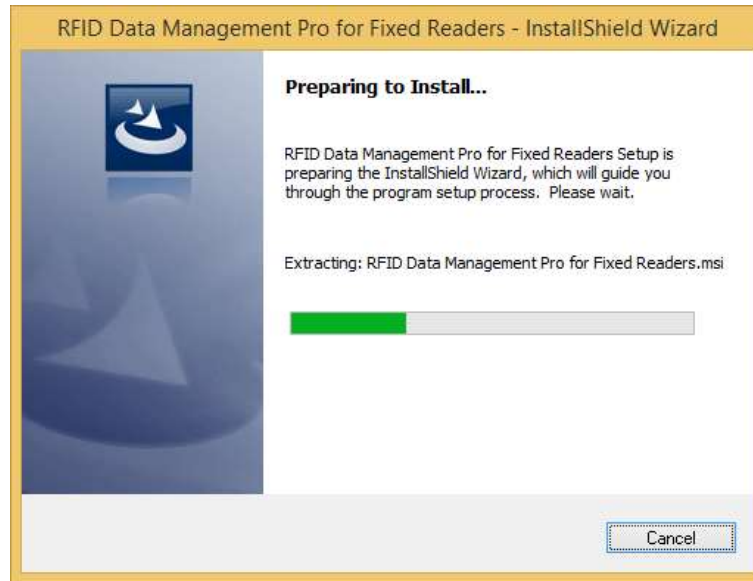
RFID Data Management Pro for Fixed Readers - InstallShield Wizard

Preparing to Install...

RFID Data Management Pro for Fixed Readers Setup is preparing the InstallShield Wizard, which will guide you through the program setup process. Please wait.

Extracting: RFID Data Management Pro for Fixed Readers.msi

Cancel